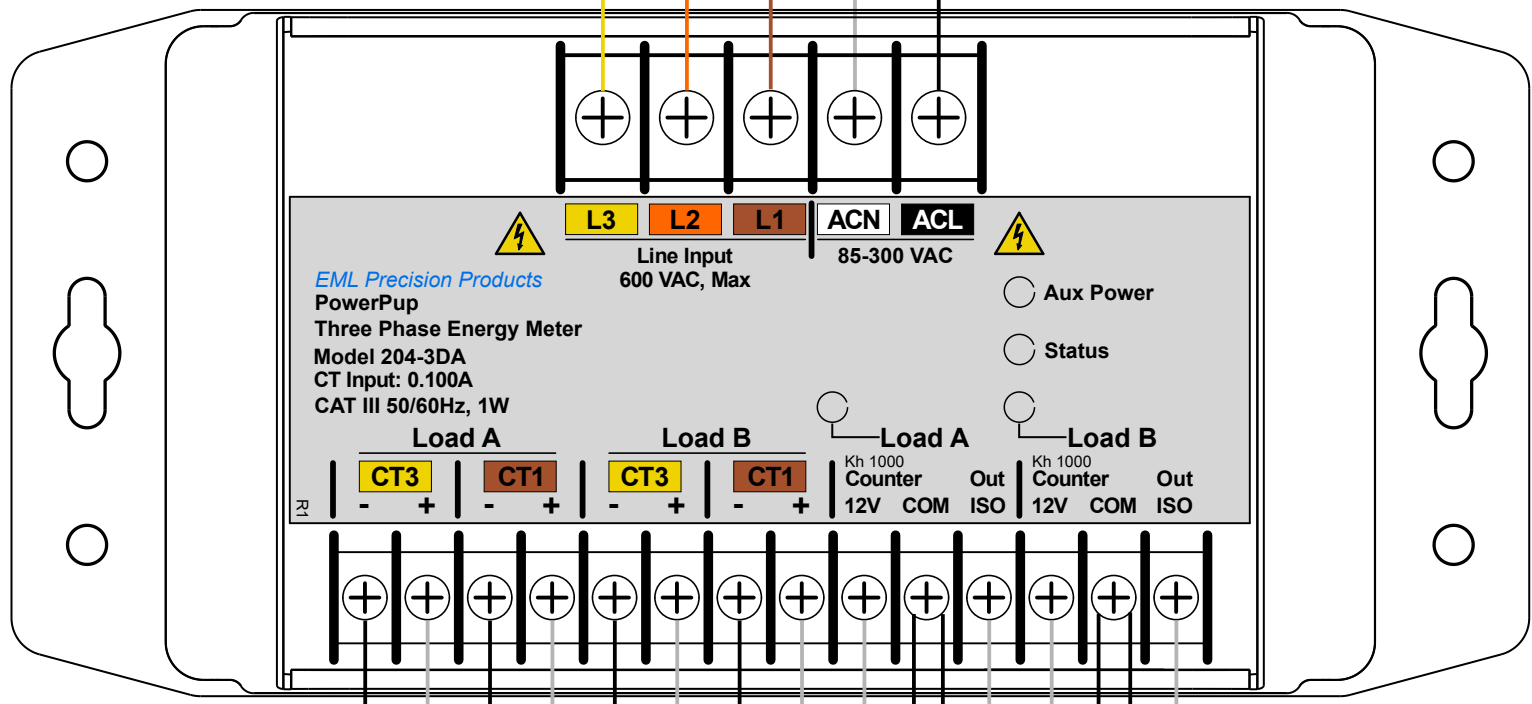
L3 L2 L1 ACN ACL

Line Input
600 VAC, Max

85-300 VAC

EML Precision Products
PowerPup
Three Phase Energy Meter
Model 204-3DA
CT Input: 0.100A
CAT III 50/60Hz, 1W

Aux Power

Status

Load A

Load B

Load A
CT3
- +
CT1
- +

Load B
CT3
- +
CT1
- +

Kh 1000
Counter Out
12V COM ISO

Kh 1000
Counter Out
12V COM ISO

R1